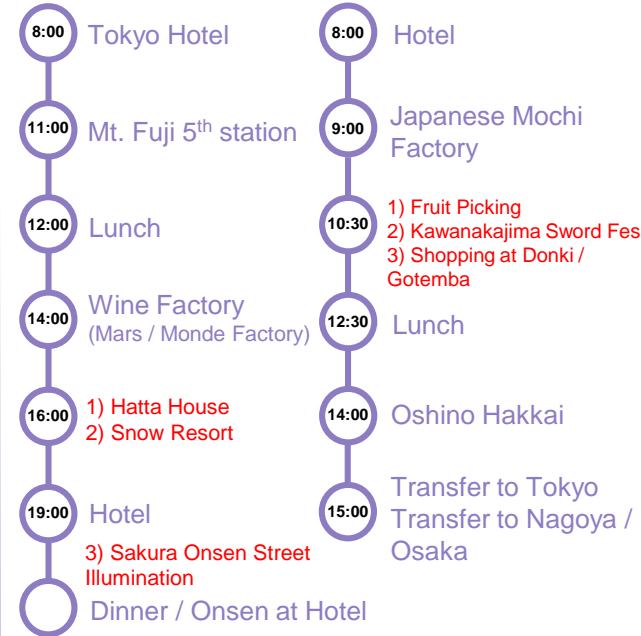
8:00 Tokyo Hotel

11:00 Mt. Fuji 5$^{th}$ station

12:00 Lunch

14:00 Wine Factory
(Mars / Monde Factory)

16:00 1) Hatta House
2) Snow Resort

19:00 Hotel
3) Sakura Onsen Street Illumination

Dinner / Onsen at Hotel

8:00 Hotel

9:00 Japanese Mochi Factory

10:30 1) Fruit Picking
2) Kawanakajima Sword Fes
3) Shopping at Donki / Gotemba

12:30 Lunch

14:00 Oshino Hakkai

15:00 Transfer to Tokyo
Transfer to Nagoya / Osaka